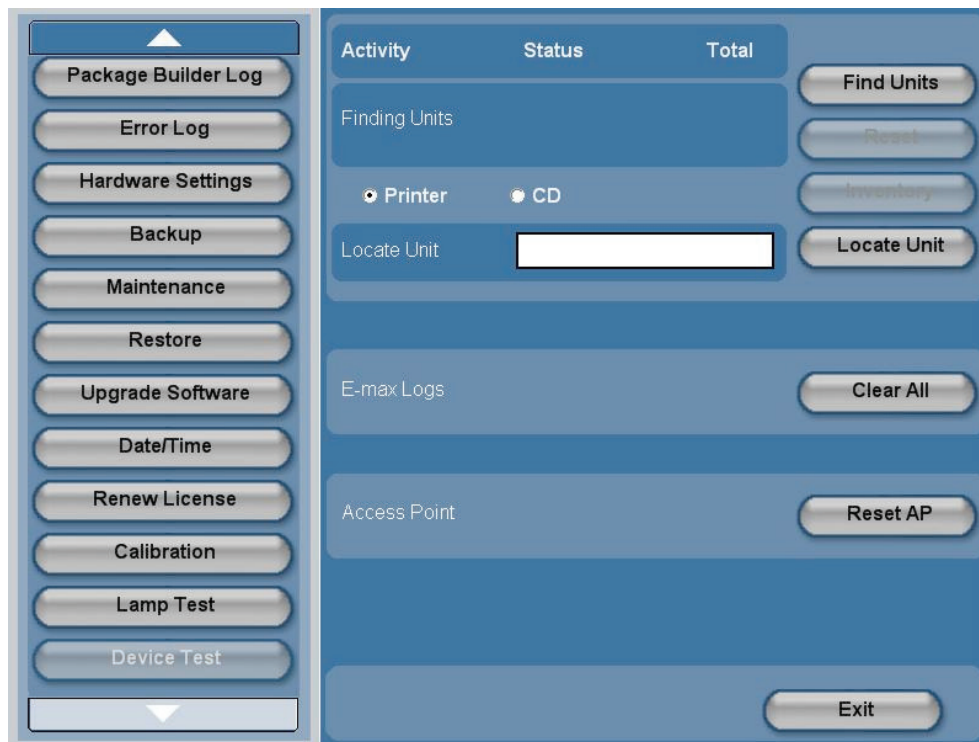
Package Builder Log
Error Log
Hardware Settings
Backup
Maintenance
Restore
Upgrade Software
Date/Time
Renew License
Calibration
Lamp Test
Device Test

Activity Status Total

Find Units

Finding Units

Reset

Printer CD

Inventory

Locate Unit

Locate Unit

E-max Logs

Clear All

Access Point

Reset AP

Exit